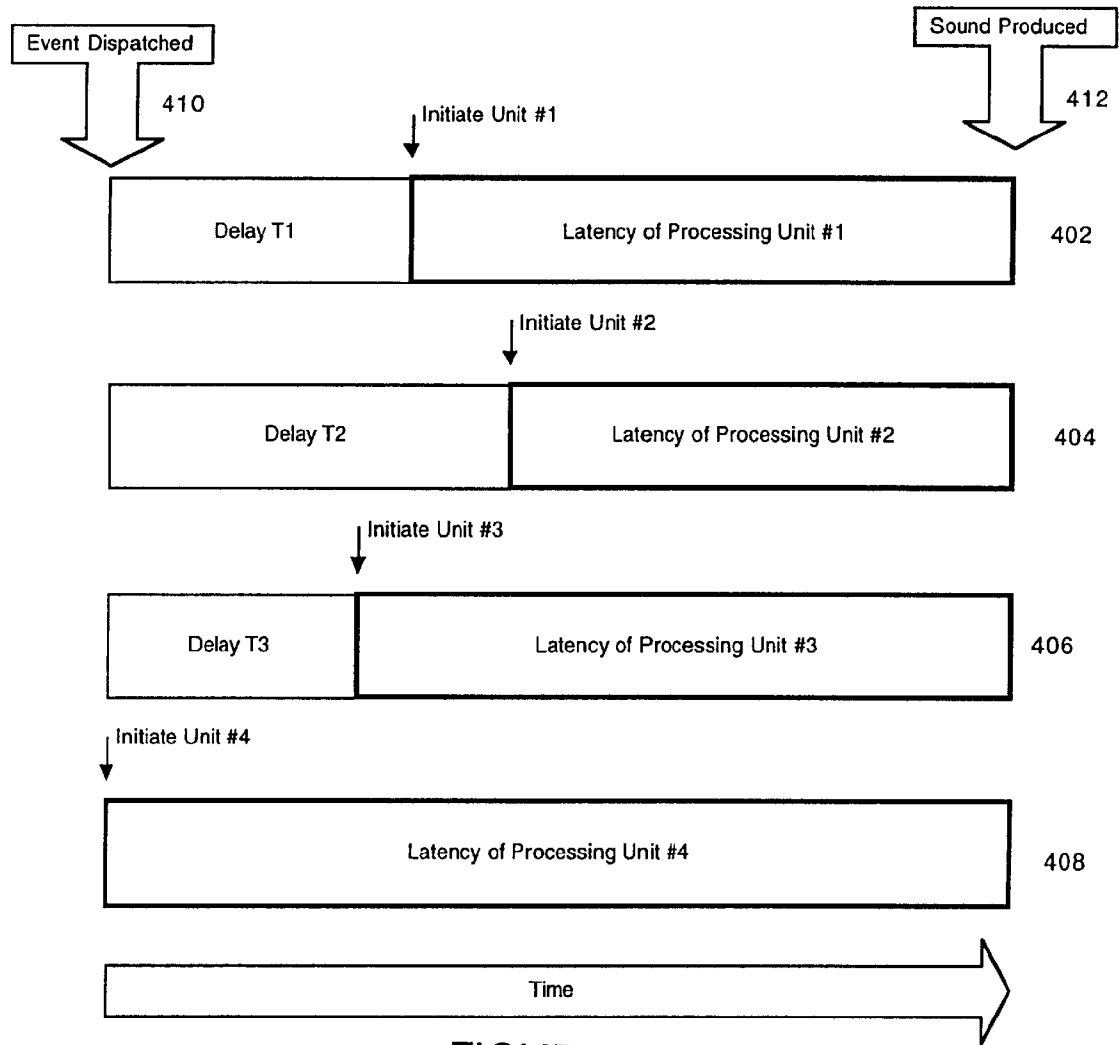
Event Dispatched

Sound Produced

410

412

Initiate Unit #1

Delay T1

Latency of Processing Unit #1

402

Initiate Unit #2

Delay T2

Latency of Processing Unit #2

404

Initiate Unit #3

Delay T3

Latency of Processing Unit #3

406

Initiate Unit #4

Latency of Processing Unit #4

408

Time

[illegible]